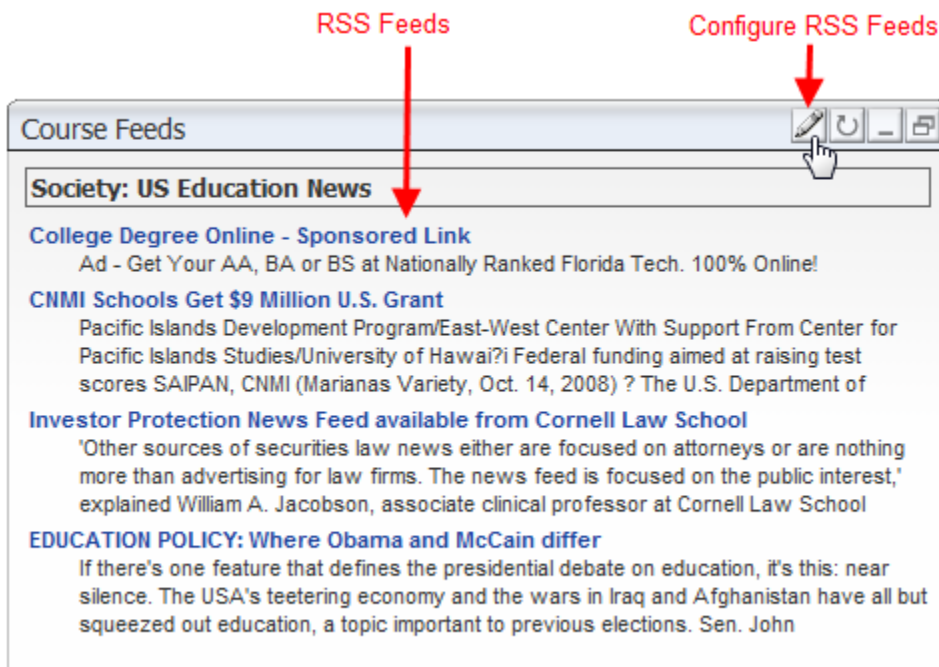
RSS Feeds

Configure RSS Feeds

Course Feeds

Society: US Education News

College Degree Online - Sponsored Link

Ad - Get Your AA, BA or BS at Nationally Ranked Florida Tech. 100% Online!

CNMI Schools Get $9 Million U.S. Grant

Pacific Islands Development Program/East-West Center With Support From Center for Pacific Islands Studies/University of Hawai?i Federal funding aimed at raising test scores SAIPAN, CNMI (Marianas Variety, Oct. 14, 2008) ? The U.S. Department of

Investor Protection News Feed available from Cornell Law School

'Other sources of securities law news either are focused on attorneys or are nothing more than advertising for law firms. The news feed is focused on the public interest,' explained William A. Jacobson, associate clinical professor at Cornell Law School

EDUCATION POLICY: Where Obama and McCain differ

If there's one feature that defines the presidential debate on education, it's this: near silence. The USA's teetering economy and the wars in Iraq and Afghanistan have all but squeezed out education, a topic important to previous elections. Sen. John